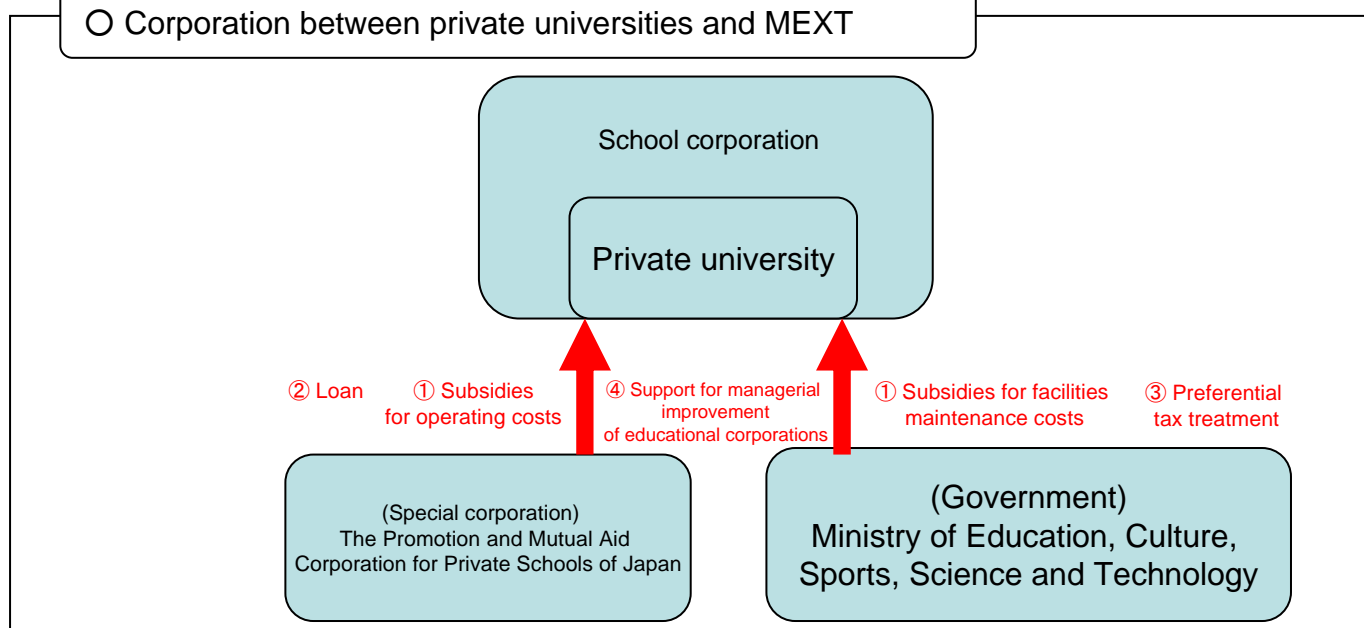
○ Corporation between private universities and MEXT

School corporation

Private university

② Loan ① Subsidies for operating costs

④ Support for managerial improvement of educational corporations

① Subsidies for facilities maintenance costs

③ Preferential tax treatment

(Special corporation)
The Promotion and Mutual Aid Corporation for Private Schools of Japan

(Government)
Ministry of Education, Culture, Sports, Science and Technology